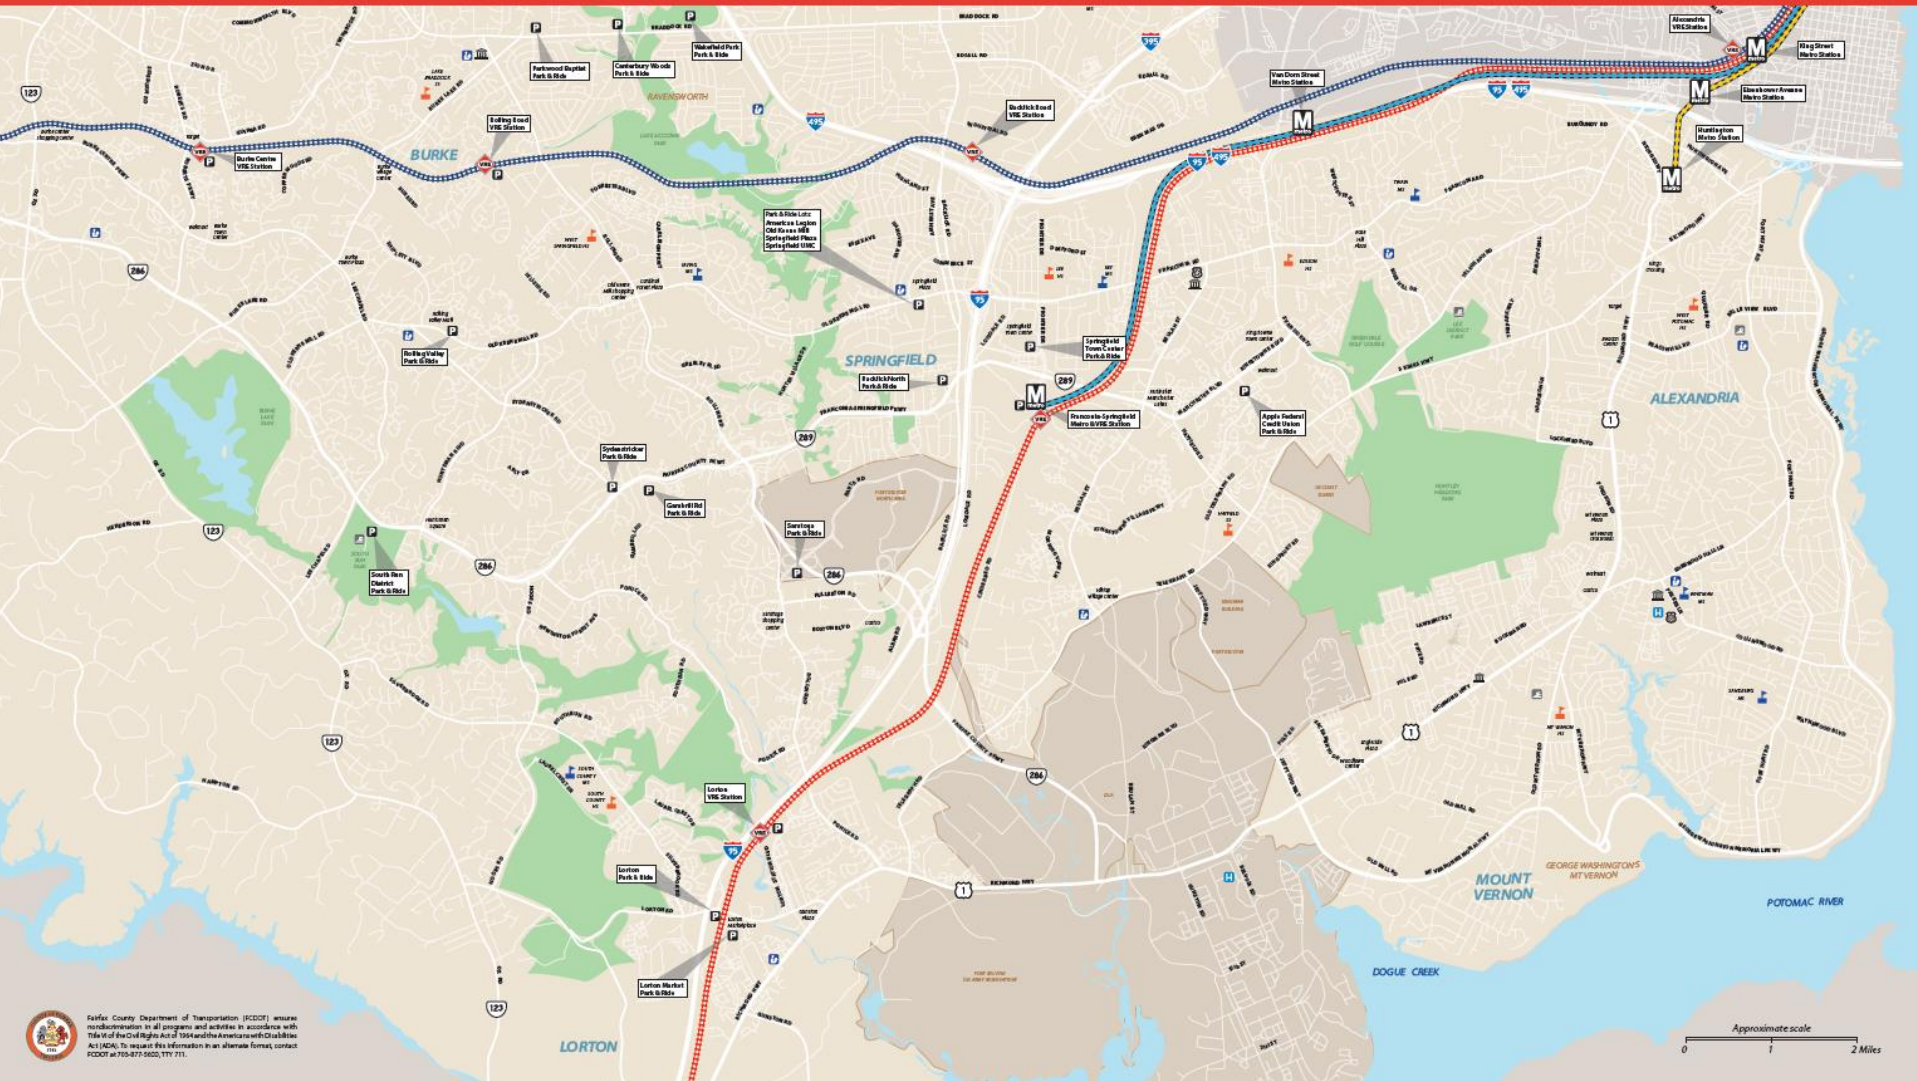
Parkwood Baptist Park & Ride

Canterbury Woods Park & Ride

Wakefield Park Park & Ride

RAVENSWORTH

Van Dorn Street Metro Station

Alexandria VRE Station

King Street Metro Station

Eisenhower Avenue Metro Station

Huntington Metro Station

Backlick Road VRE Station

Rolling Road VRE Station

Burke Centre VRE Station

BURKE

Park & Ride Lots: American Legion Old Keene Mill Springfield Plaza Springfield UMC

Rolling Valley Park & Ride

SPRINGFIELD

Springfield Town Center Park & Ride

Backlick North Park & Ride

Franconia-Springfield Metro & VRE Station

Apple Federal Credit Union Park & Ride

ALEXANDRIA

Sydenstricker Park & Ride

Gambrill Rd Park & Ride

Saratoga Park & Ride

South Run District Park & Ride

Lorton VRE Station

Lorton Park & Ride

Lorton Market Park & Ride

LORTON

MOUNT VERNON

GEORGE WASHINGTON'S MT VERNON

POTOMAC RIVER

DOGUE CREEK

123

286

289

95

495

395

1

Fairfax County Department of Transportation (FCDOT) ensures nondiscrimination in all programs and activities in accordance with Title VI of the Civil Rights Act of 1964 and the Americans with Disabilities Act (ADA). To request this information in an alternate format, contact FCDOT at 703-877-5600, TTY 711.

Approximate scale

0 1 2 Miles